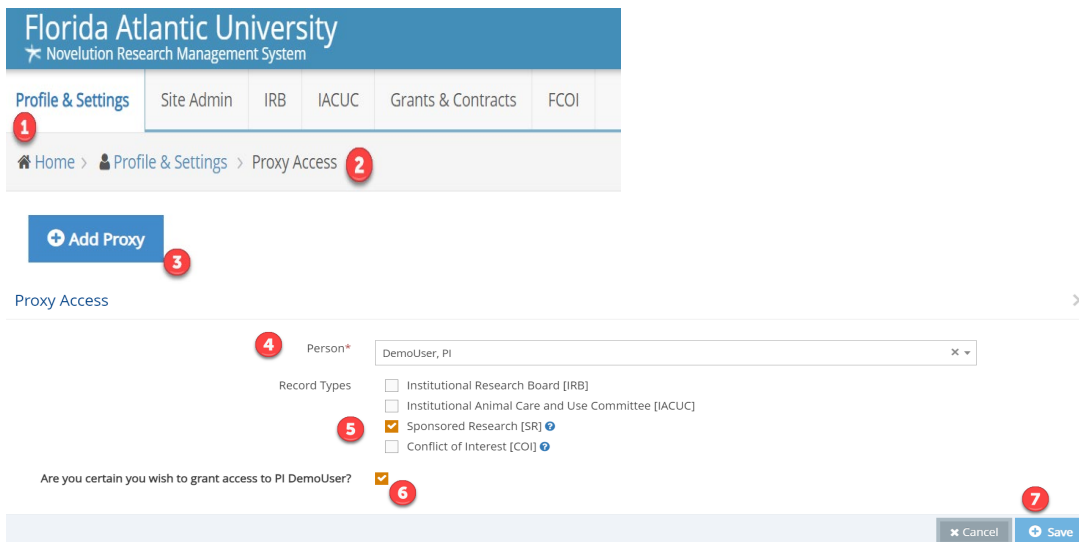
Florida Atlantic University
Novelution Research Management System

Profile & Settings | Site Admin | IRB | IACUC | Grants & Contracts | FCOI

1

Home > Profile & Settings > Proxy Access

2

Add Proxy

3

Proxy Access

4

Person*

DemoUser, PI

Record Types

Institutional Research Board [IRB]

Institutional Animal Care and Use Committee [IACUC]

5

Sponsored Research [SR]

Conflict of Interest [COI]

Are you certain you wish to grant access to PI DemoUser?

6

7

Cancel

Save